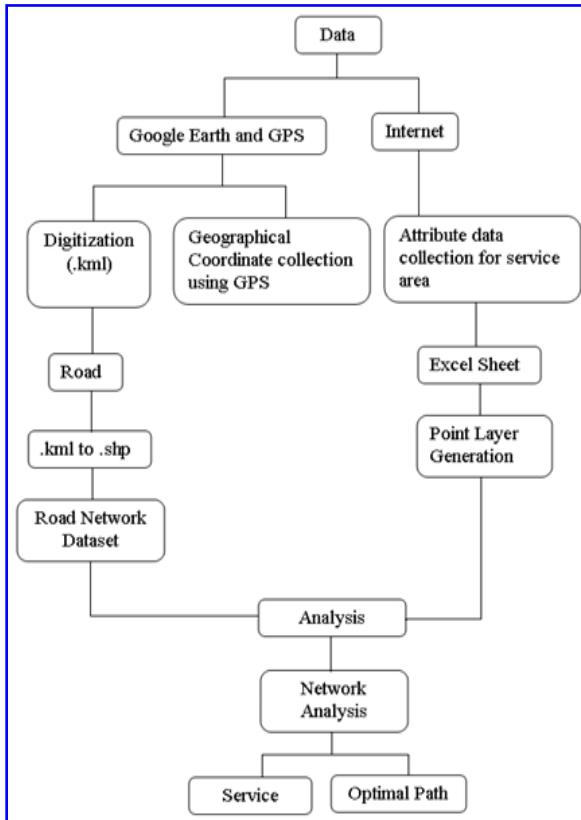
Data

Google Earth and GPS

Internet

Digitization (.kml)

Geographical Coordinate collection using GPS

Attribute data collection for service area

Road

Excel Sheet

.kml to .shp

Point Layer Generation

Road Network Dataset

Analysis

Network Analysis

Service

Optimal Path